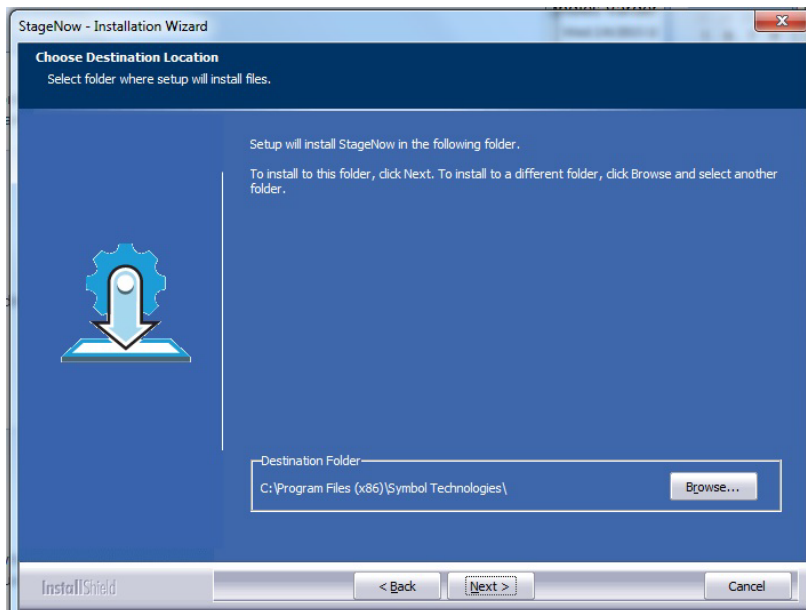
StageNow - Installation Wizard

Choose Destination Location
Select folder where setup will install files.

Setup will install StageNow in the following folder.

To install to this folder, click Next. To install to a different folder, click Browse and select another folder.

Destination Folder
C:\Program Files (x86)\Symbol Technologies\

Browse...

InstallShield

< Back

Next >

Cancel